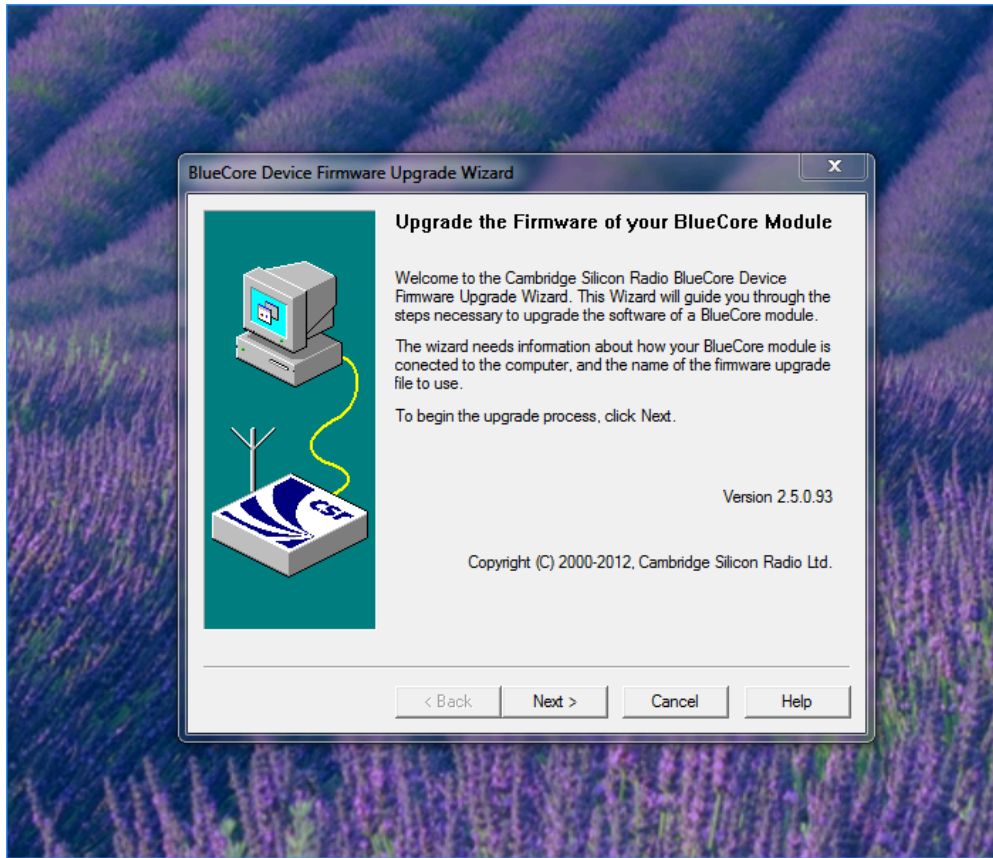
BlueCore Device Firmware Upgrade Wizard

x

csr

Upgrade the Firmware of your BlueCore Module

Welcome to the Cambridge Silicon Radio BlueCore Device Firmware Upgrade Wizard. This Wizard will guide you through the steps necessary to upgrade the software of a BlueCore module.

The wizard needs information about how your BlueCore module is conected to the computer, and the name of the firmware upgrade file to use.

To begin the upgrade process, click Next.

Version 2.5.0.93

Copyright (C) 2000-2012, Cambridge Silicon Radio Ltd.

< Back

Next >

Cancel

Help